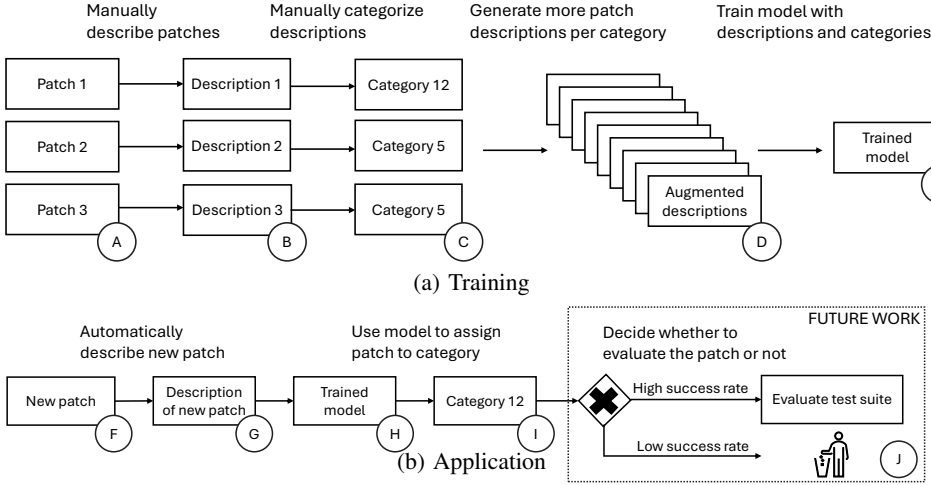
Manually describe patches

Manually categorize descriptions

Generate more patch descriptions per category

Train model with descriptions and categories

Patch 1

Description 1

Category 12

Patch 2

Description 2

Category 5

Patch 3

Description 3

Category 5

A

B

C

Augmented descriptions

D

Trained model

(a) Training

Automatically describe new patch

Use model to assign patch to category

Decide whether to evaluate the patch or not

FUTURE WORK

New patch

F

Description of new patch

G

Trained model

H

Category 12

I

High success rate

Evaluate test suite

Low success rate

J

(b) Application